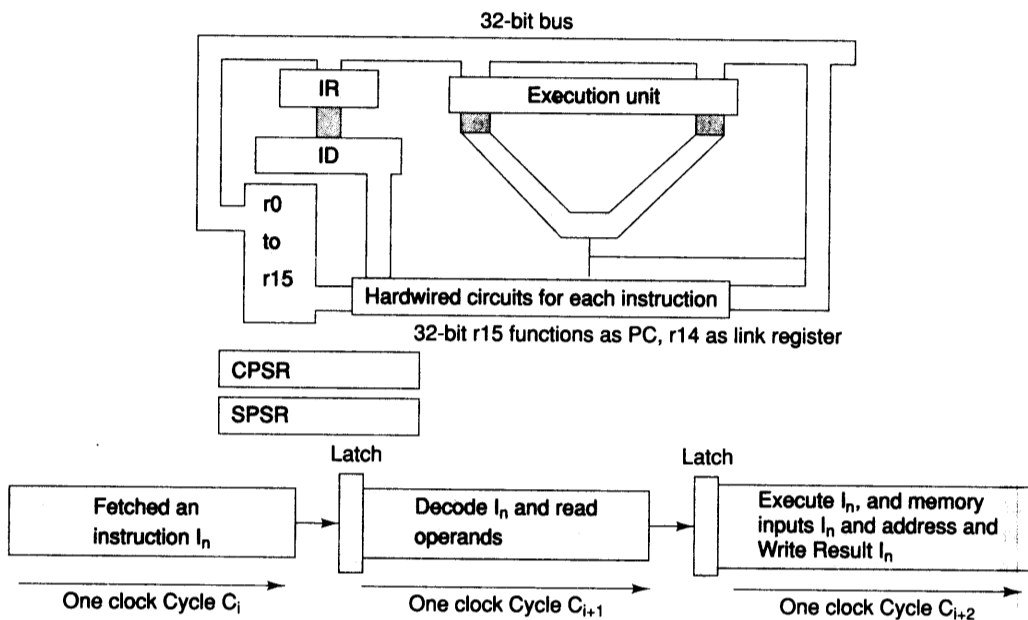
32-bit bus

IR

Execution unit

ID

r0
to
r15

Hardwired circuits for each instruction

32-bit r15 functions as PC, r14 as link register

CPSR

SPSR

Latch

Latch

Fetched an instruction $I_n$

Decode $I_n$ and read operands

Execute $I_n$, and memory inputs $I_n$ and address and Write Result $I_n$

One clock Cycle $C_i$

One clock Cycle $C_{i+1}$

One clock Cycle $C_{i+2}$